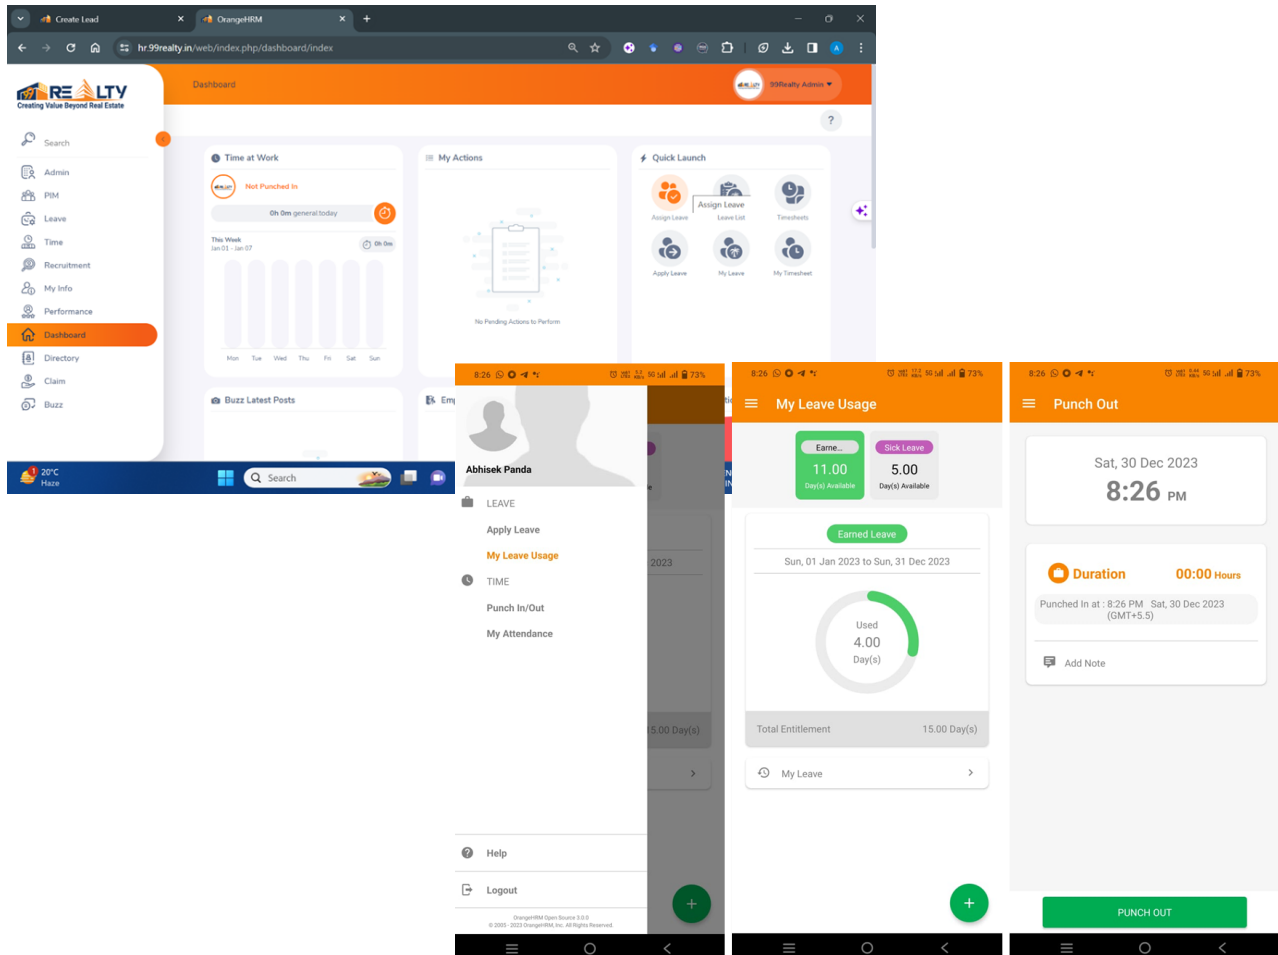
Create Lead
OrangeHRM
hr.99realty.in/web/index.php/dashboard/index

REALTY
Creating Value Beyond Real Estate

Search
Admin
PIM
Leave
Time
Recruitment
My Info
Performance
Dashboard
Directory
Claim
Buzz

Dashboard
99Realty Admin

Time at Work
Not Punched In
0h 0m general today
This Week
Jan 01 - Jan 07
0h 0m
Mon Tue Wed Thu Fri Sat Sun

My Actions
No Pending Actions to Perform

Quick Launch
Assign Leave
Assign Leave
Leave List
Timesheets
Apply Leave
My Leave
My Timesheet

Buzz Latest Posts
Emp

20°C
Haze
Search

8:26 73%
Abhisek Panda
LEAVE
Apply Leave
My Leave Usage
TIME
Punch In/Out
My Attendance
2023
15.00 Day(s)
Help
Logout
OrangeHRM Open Source 3.0.0
© 2005 - 2023 OrangeHRM, Inc. All Rights Reserved.

8:26 73%
My Leave Usage
Earne...
11.00
Day(s) Available
Sick Leave
5.00
Day(s) Available
Earned Leave
Sun, 01 Jan 2023 to Sun, 31 Dec 2023
Used
4.00
Day(s)
Total Entitlement 15.00 Day(s)
My Leave

8:26 73%
Punch Out
Sat, 30 Dec 2023
8:26 PM
Duration 00:00 Hours
Punched In at : 8:26 PM Sat, 30 Dec 2023 (GMT+5.5)
Add Note
PUNCH OUT